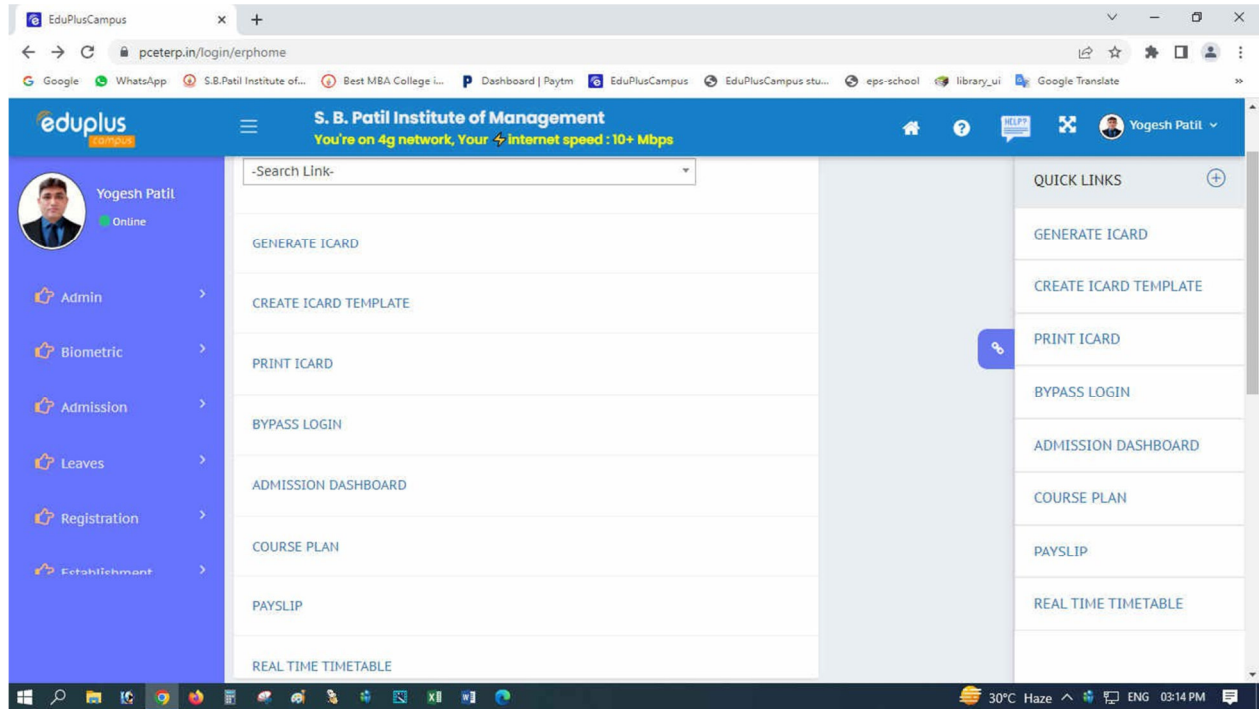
EduPlusCampus

pceterp.in/login/erphome

Google WhatsApp S.B.Patil Institute of... Best MBA College i... Dashboard | Paytm EduPlusCampus EduPlusCampus stu... eps-school library_ui Google Translate

eduplus campus

S. B. Patil Institute of Management
You're on 4g network, Your internet speed : 10+ Mbps

HELP?

Yogesh Patil

Yogesh Patil
Online

Admin
Biometric
Admission
Leaves
Registration
Establishment

-Search Link-

GENERATE ICARD
CREATE ICARD TEMPLATE
PRINT ICARD
BYPASS LOGIN
ADMISSION DASHBOARD
COURSE PLAN
PAYSLIP
REAL TIME TIMETABLE

QUICK LINKS
GENERATE ICARD
CREATE ICARD TEMPLATE
PRINT ICARD
BYPASS LOGIN
ADMISSION DASHBOARD
COURSE PLAN
PAYSLIP
REAL TIME TIMETABLE

30°C Haze ENG 03:14 PM